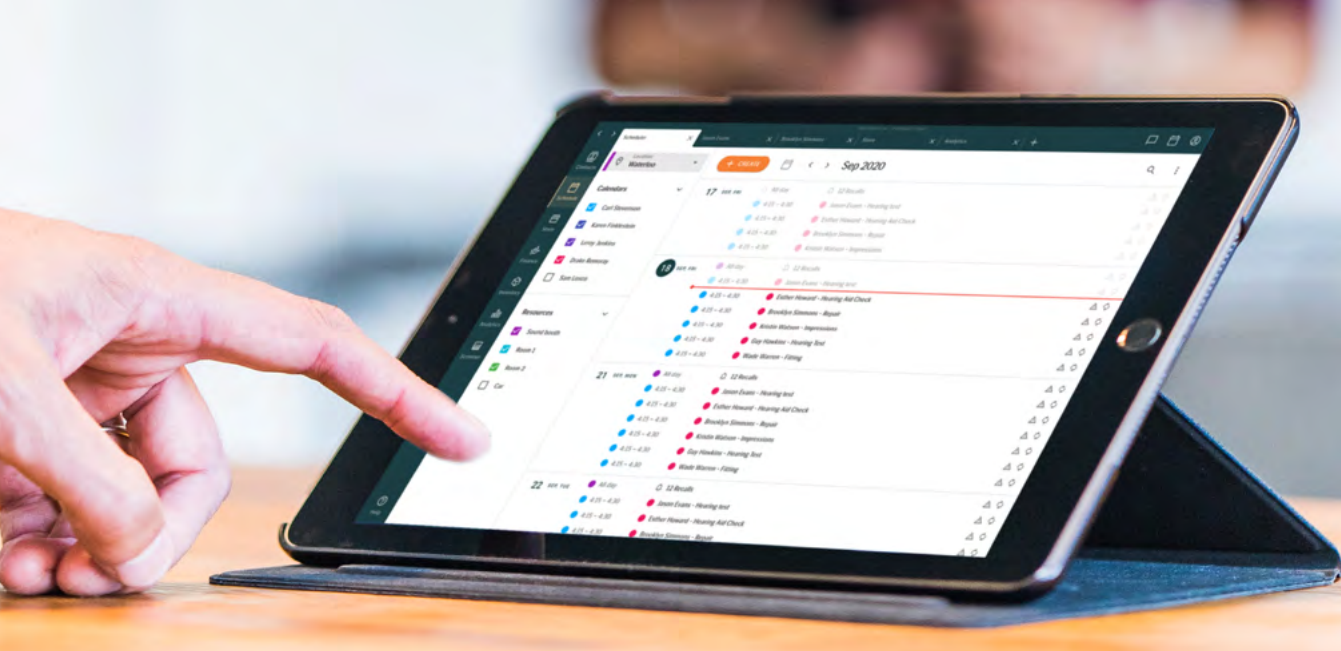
Scheduler
Jason Evans
Brooklyn Simmons
Store
Analytics
Location
Waterloo
+ CREATE
Sep 2020
Calendars
Carl Stevenson
Karen Fiddlestein
Leroy Jenkins
Drake Ramsay
Sam Louis
Resources
Sound booth
Room 1
Room 2
Car
17 SEP FRI
All day
12 Recalls
4:15 – 4:30
Jason Evans – Hearing test
4:15 – 4:30
Esther Howard – Hearing Aid Check
4:15 – 4:30
Brooklyn Simmons – Repair
4:15 – 4:30
Kristin Watson – Impressions
18 SEP FRI
All day
12 Recalls
4:15 – 4:30
Jason Evans – Hearing test
4:15 – 4:30
Esther Howard – Hearing Aid Check
4:15 – 4:30
Brooklyn Simmons – Repair
4:15 – 4:30
Kristin Watson – Impressions
4:15 – 4:30
Guy Hawkins – Hearing Test
4:15 – 4:30
Wade Warren – Fitting
21 SEP MON
All day
12 Recalls
4:15 – 4:30
Jason Evans – Hearing test
4:15 – 4:30
Esther Howard – Hearing Aid Check
4:15 – 4:30
Brooklyn Simmons – Repair
4:15 – 4:30
Kristin Watson – Impressions
4:15 – 4:30
Guy Hawkins – Hearing Test
4:15 – 4:30
Wade Warren – Fitting
22 SEP TUE
All day
12 Recalls
4:15 – 4:30
Jason Evans – Hearing test
4:15 – 4:30
Esther Howard – Hearing Aid Check
4:15 – 4:30
Brooklyn Simmons – Repair